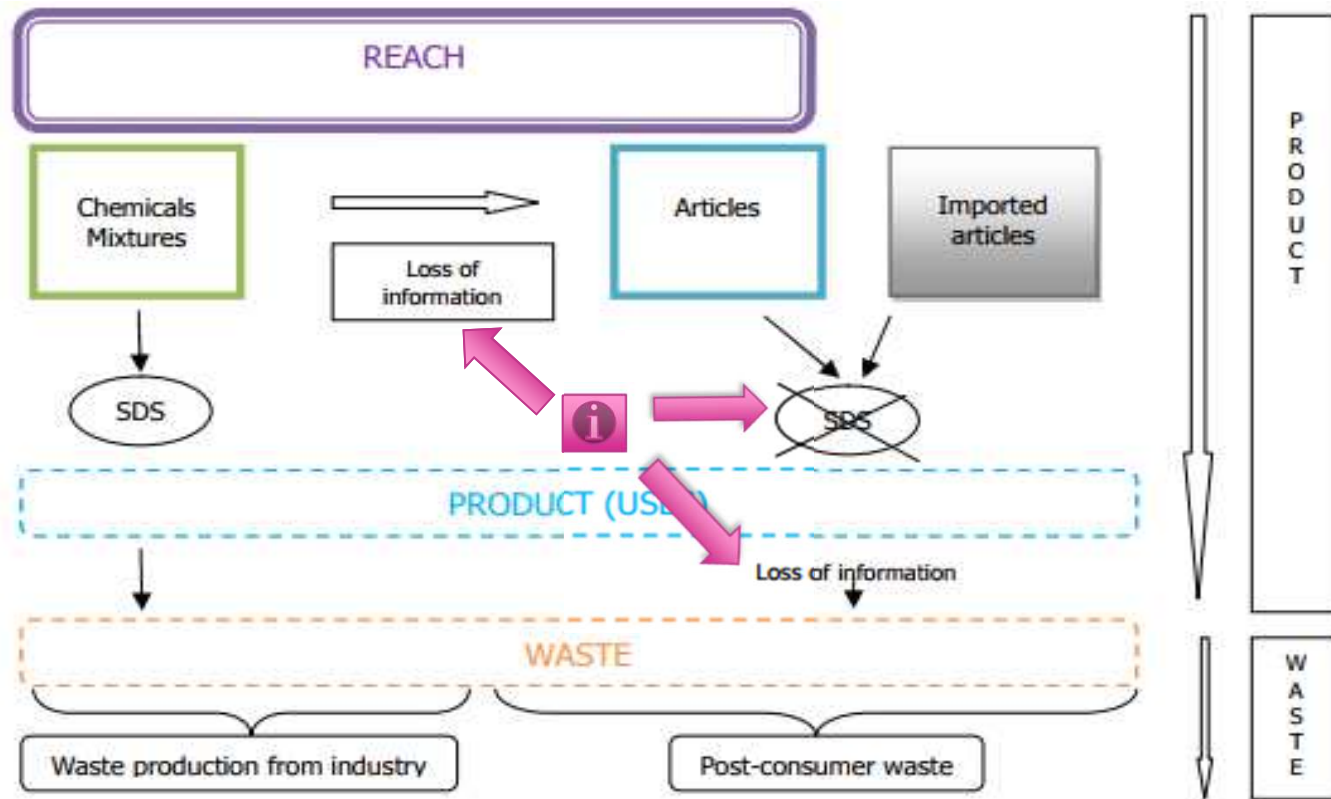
REACH

Chemicals Mixtures

Loss of information

Articles

Imported articles

SDS

i

SDS

PRODUCT (US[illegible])

Loss of information

WASTE

Waste production from industry

Post-consumer waste

P
R
O
D
U
C
T

W
A
S
T
E